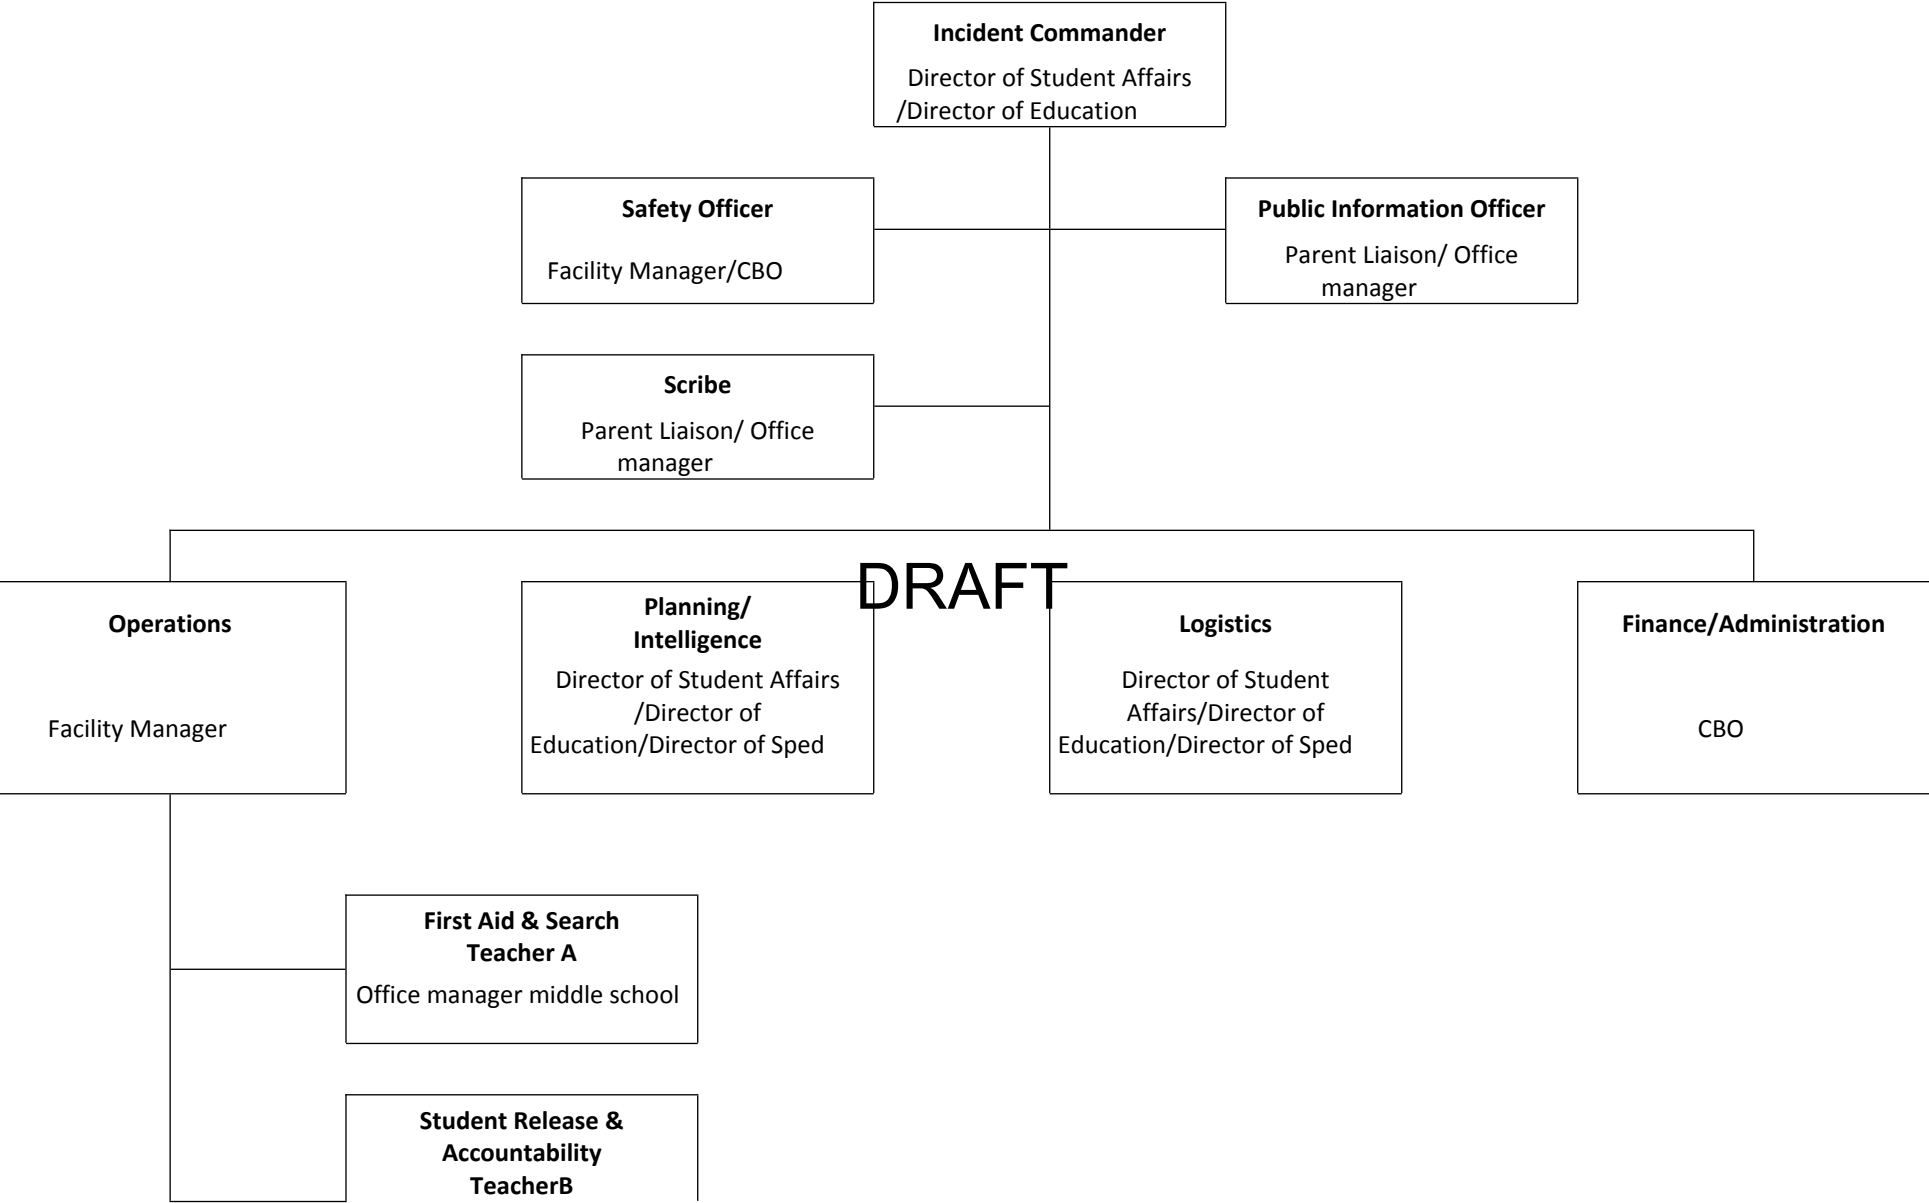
**Incident Commander**
Director of Student Affairs /Director of Education

**Safety Officer**
Facility Manager/CBO

**Public Information Officer**
Parent Liaison/ Office manager

**Scribe**
Parent Liaison/ Office manager

DRAFT

**Operations**
Facility Manager

**Planning/ Intelligence**
Director of Student Affairs /Director of Education/Director of Sped

**Logistics**
Director of Student Affairs/Director of Education/Director of Sped

**Finance/Administration**
CBO

**First Aid & Search Teacher A**
Office manager middle school

**Student Release & Accountability TeacherB**